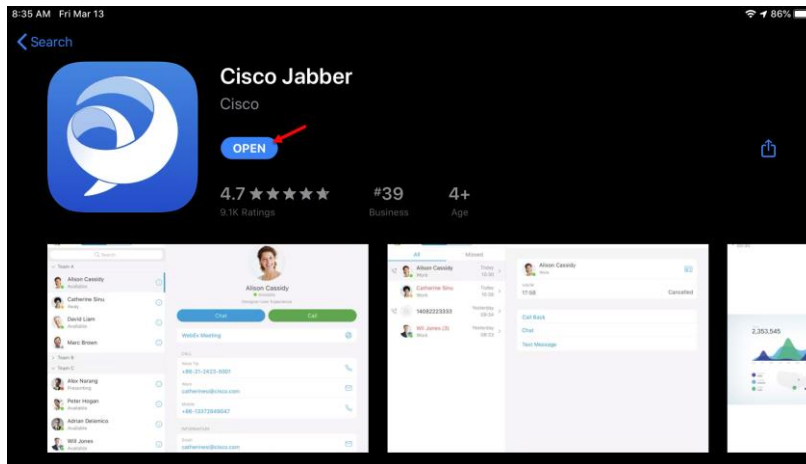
8:35 AM Fri Mar 13

86%

Search

Cisco Jabber

Cisco

OPEN

4.7 ★★★★★
9.1K Ratings

#39
Business

4+
Age

Search

Team A

Alison Cassidy
Available

Catherine Sinu
Away

David Liam
Available

Marc Brown

Team B

Team C

Alex Narang
Presenting

Peter Hogan
Available

Adrian Delamico
Available

Will Jones
Available

Alison Cassidy
Available

Chat

Call

WebEx Meeting

CALL

+86-21-2422-0001

catherinesi@cisco.com

+86-13572849047

INFORMATION

catherinesi@cisco.com

All

Missed

Alison Cassidy
Work

Catherine Sinu
Work

14082223333

Will Jones (3)
Work

Alison Cassidy
Work

17:08

Canceled

Call Back

Chat

Text Message

2,353,545